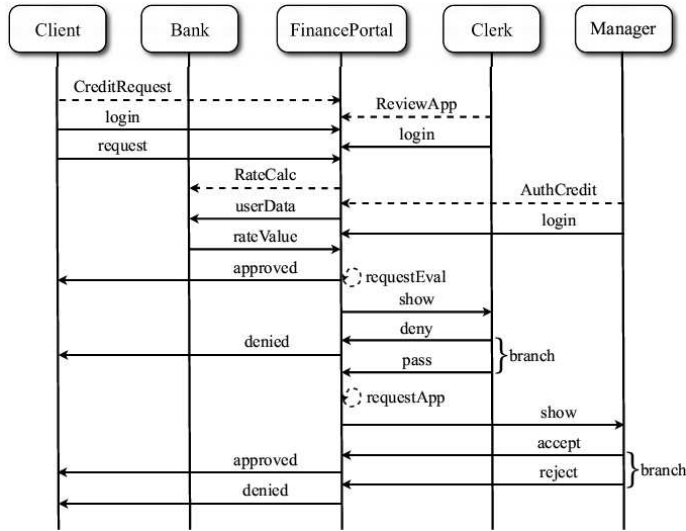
Client

Bank

FinancePortal

Clerk

Manager

CreditRequest

ReviewApp

login

login

request

RateCalc

AuthCredit

userData

login

rateValue

approved

requestEval

show

deny

denied

pass

branch

requestApp

show

accept

approved

reject

branch

denied